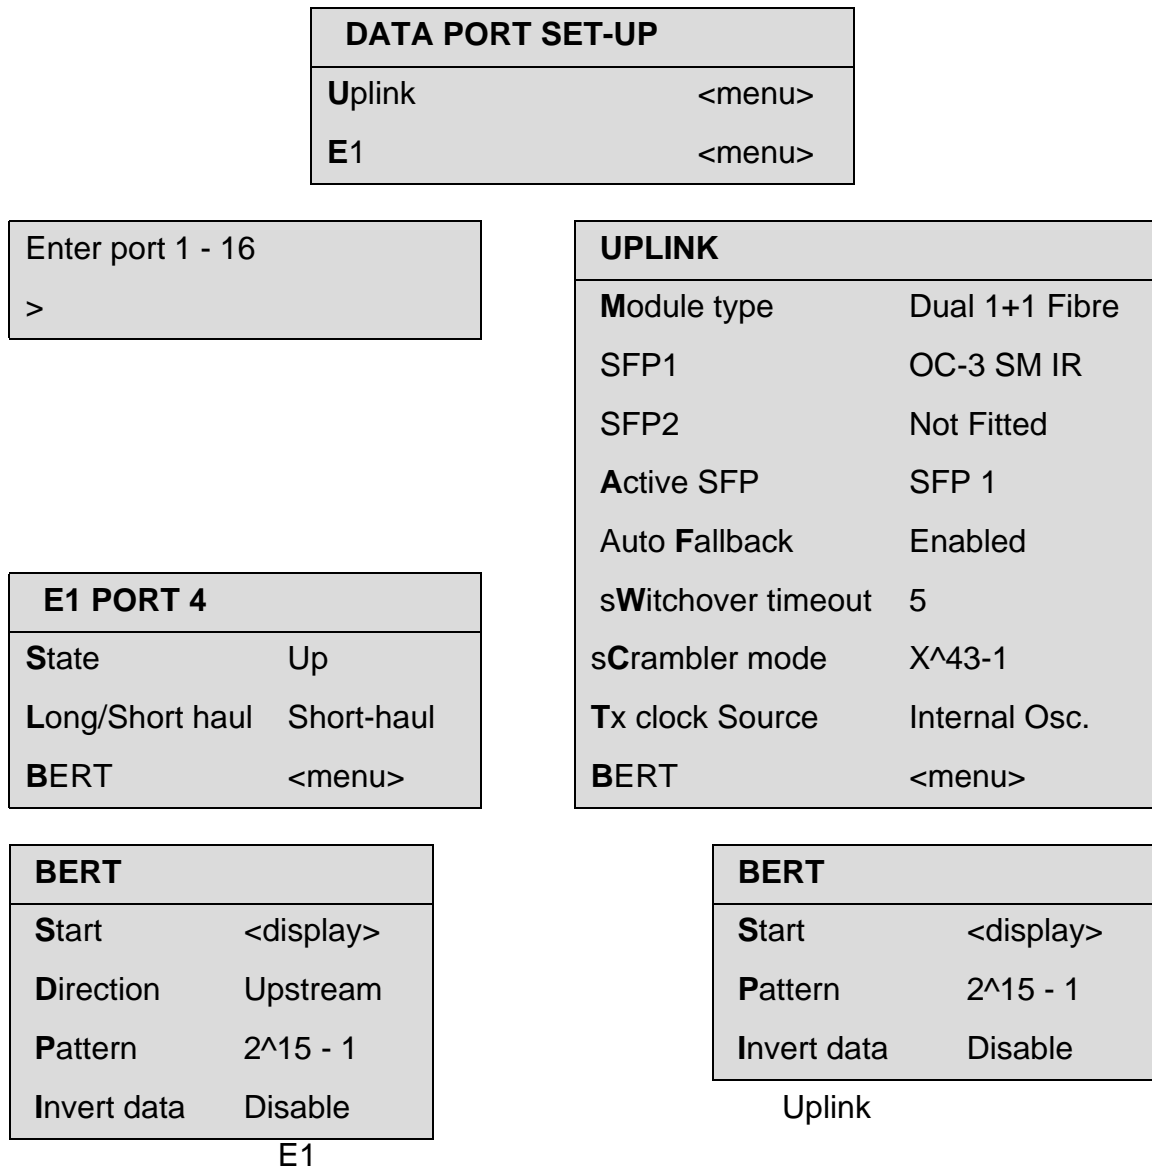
| DATA PORT SET-UP | |
|---|---|
| Uplink | <menu> |
| E1 | <menu> |

Enter port 1 - 16

>

| UPLINK | |
|---|---|
| Module type | Dual 1+1 Fibre |
| SFP1 | OC-3 SM IR |
| SFP2 | Not Fitted |
| Active SFP | SFP 1 |
| Auto Fallback | Enabled |
| sWitchover timeout | 5 |
| sCrambler mode | X^43-1 |
| Tx clock Source | Internal Osc. |
| BERT | <menu> |

| E1 PORT 4 | |
|---|---|
| State | Up |
| Long/Short haul | Short-haul |
| BERT | <menu> |

| BERT | |
|---|---|
| Start | <display> |
| Direction | Upstream |
| Pattern | 2^15 - 1 |
| Invert data | Disable |

E1

| BERT | |
|---|---|
| Start | <display> |
| Pattern | 2^15 - 1 |
| Invert data | Disable |

Uplink